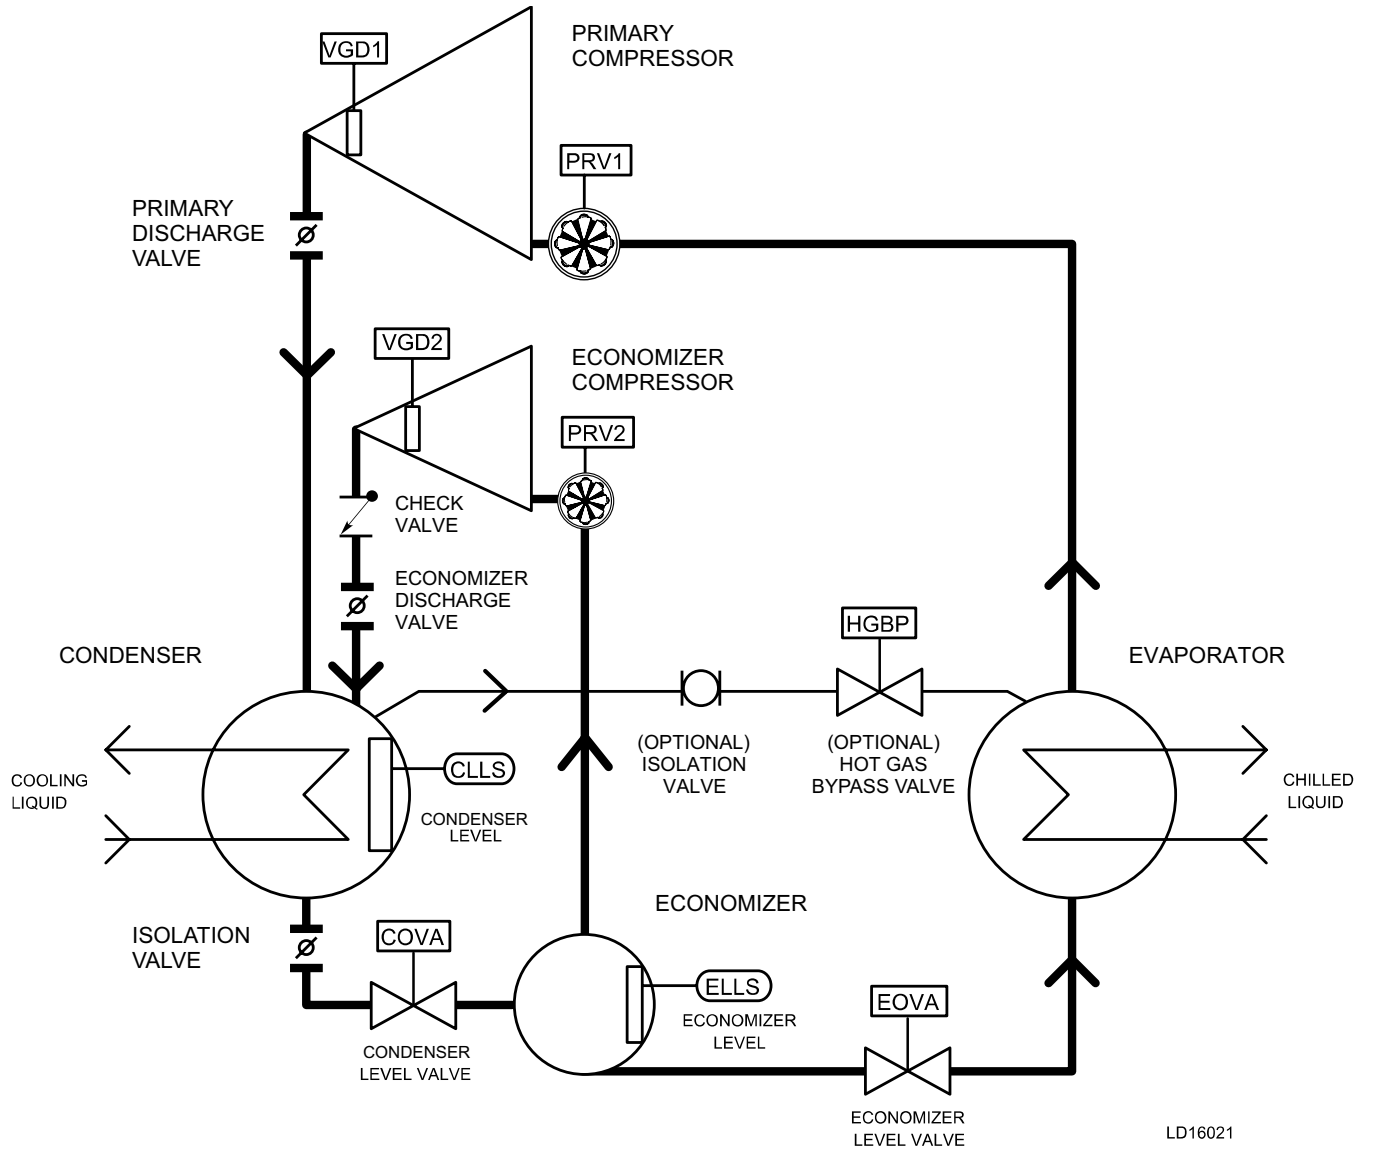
VGD1

PRIMARY COMPRESSOR

PRV1

PRIMARY DISCHARGE VALVE

VGD2

ECONOMIZER COMPRESSOR

PRV2

CHECK VALVE

ECONOMIZER DISCHARGE VALVE

HGBP

CONDENSER

EVAPORATOR

(OPTIONAL) ISOLATION VALVE

(OPTIONAL) HOT GAS BYPASS VALVE

CLLS

COOLING LIQUID

CONDENSER LEVEL

CHILLED LIQUID

ECONOMIZER

ISOLATION VALVE

COVA

ELLS

ECONOMIZER LEVEL

EOVA

CONDENSER LEVEL VALVE

ECONOMIZER LEVEL VALVE

LD16021